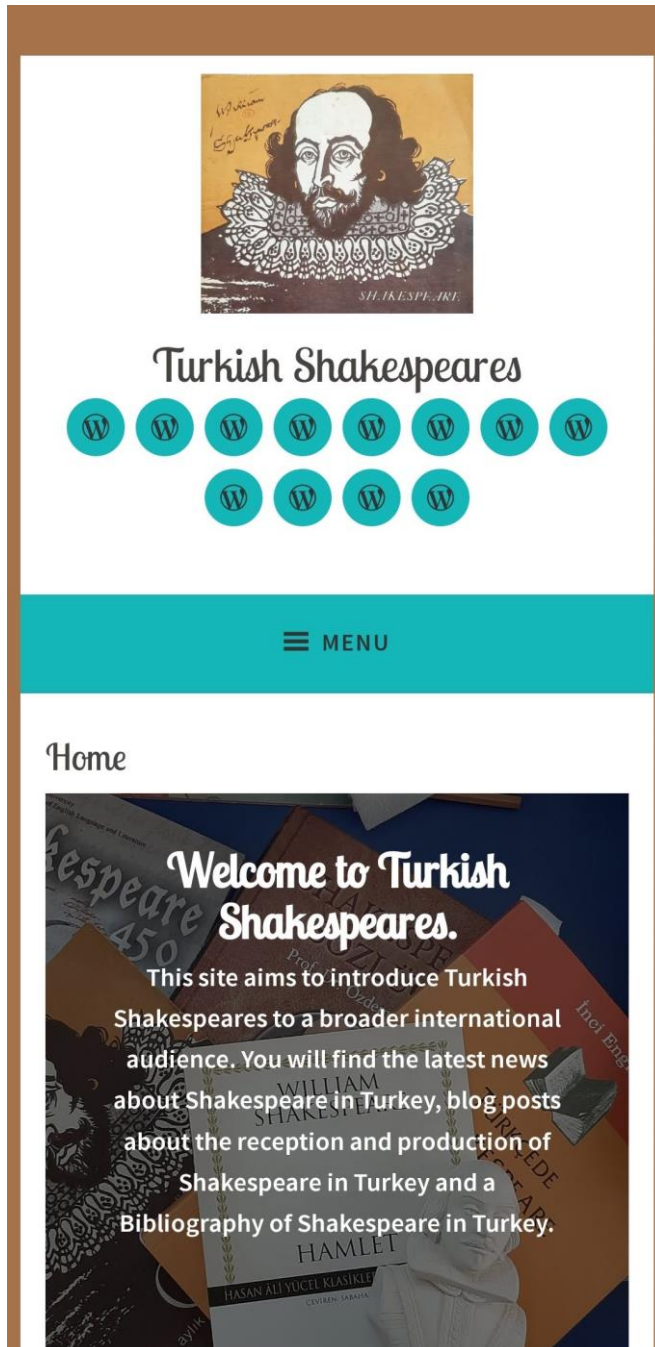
SHAKESPEARE

Turkish Shakespeares

MENU

Home

Welcome to Turkish Shakespeares.

This site aims to introduce Turkish Shakespeares to a broader international audience. You will find the latest news about Shakespeare in Turkey, blog posts about the reception and production of Shakespeare in Turkey and a Bibliography of Shakespeare in Turkey.